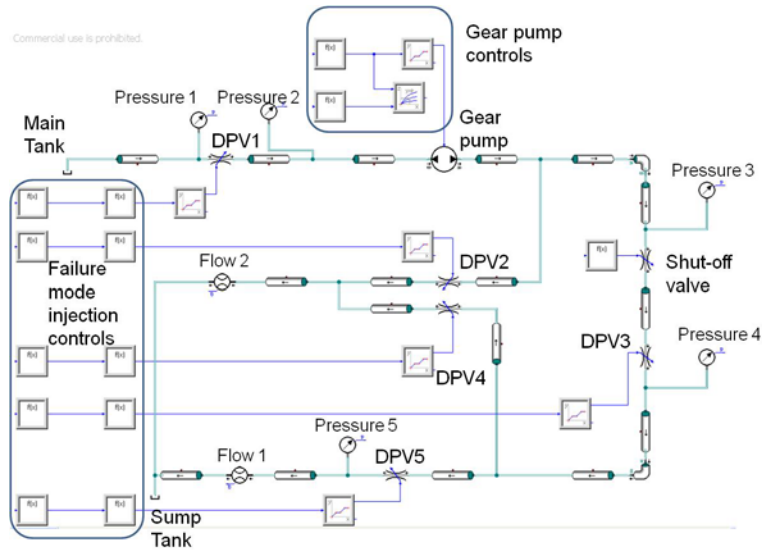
Commercial use is prohibited.

Gear pump controls

f(x)

f(x)

Pressure 1

Pressure 2

Main Tank

DPV1

Gear pump

Pressure 3

f(x)

f(x)

f(x)

f(x)

f(x)

Shut-off valve

Flow 2

DPV2

Failure mode injection controls

f(x)

f(x)

DPV3

Pressure 4

DPV4

f(x)

f(x)

Pressure 5

Flow 1

DPV5

f(x)

f(x)

Sump Tank